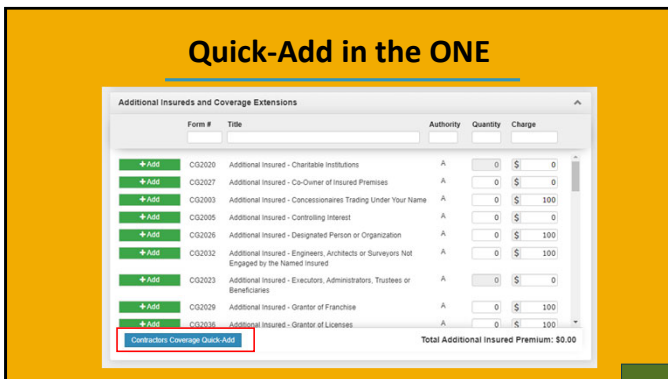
Quick-Add in the ONE

Additional Insureds and Coverage Extensions

| | Form # | Title | Authority | Quantity | Charge |
|---|---|---|---|---|---|
| + Add | CG2020 | Additional Insured - Charitable Institutions | A | 0 | $ 0 |
| + Add | CG2027 | Additional Insured - Co-Owner of Insured Premises | A | 0 | $ 0 |
| + Add | CG2003 | Additional Insured - Concessionaires Trading Under Your Name | A | 0 | $ 100 |
| + Add | CG2005 | Additional Insured - Controlling Interest | A | 0 | $ 0 |
| + Add | CG2026 | Additional Insured - Designated Person or Organization | A | 0 | $ 100 |
| + Add | CG2032 | Additional Insured - Engineers, Architects or Surveyors Not Engaged by the Named Insured | A | 0 | $ 100 |
| + Add | CG2023 | Additional Insured - Executors, Administrators, Trustees or Beneficiaries | A | 0 | $ 0 |
| + Add | CG2029 | Additional Insured - Grantor of Franchise | A | 0 | $ 100 |
| + Add | CG2036 | Additional Insured - Grantor of Licenses | A | 0 | $ 100 |

Contractors Coverage Quick-Add

Total Additional Insured Premium: $0.00